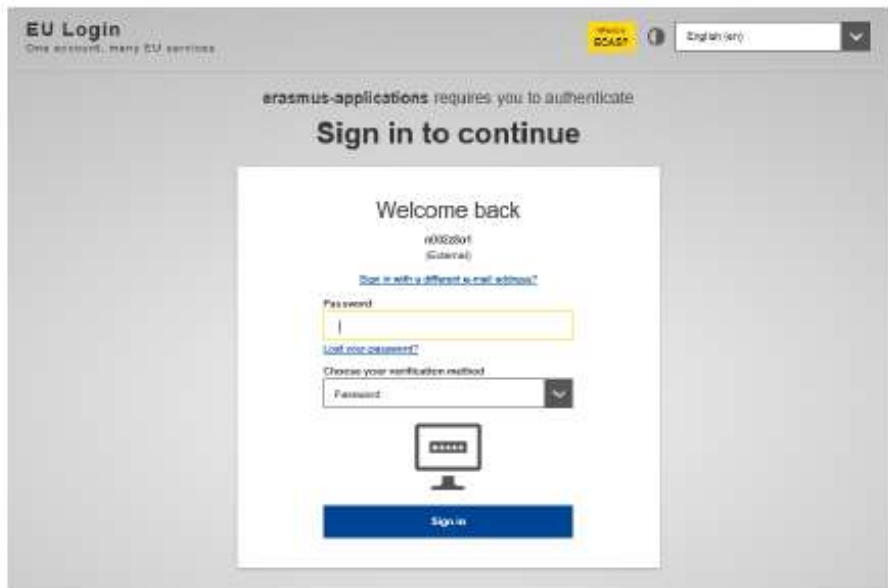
EU Login
One account, many EU services

Where is ECAS?

English (en)

erasmus-applications requires you to authenticate

Sign in to continue

Welcome back

n00z8o1
(External)

Sign in with a different e-mail address?

Password

Lost your password?

Choose your verification method

Password

Sign in